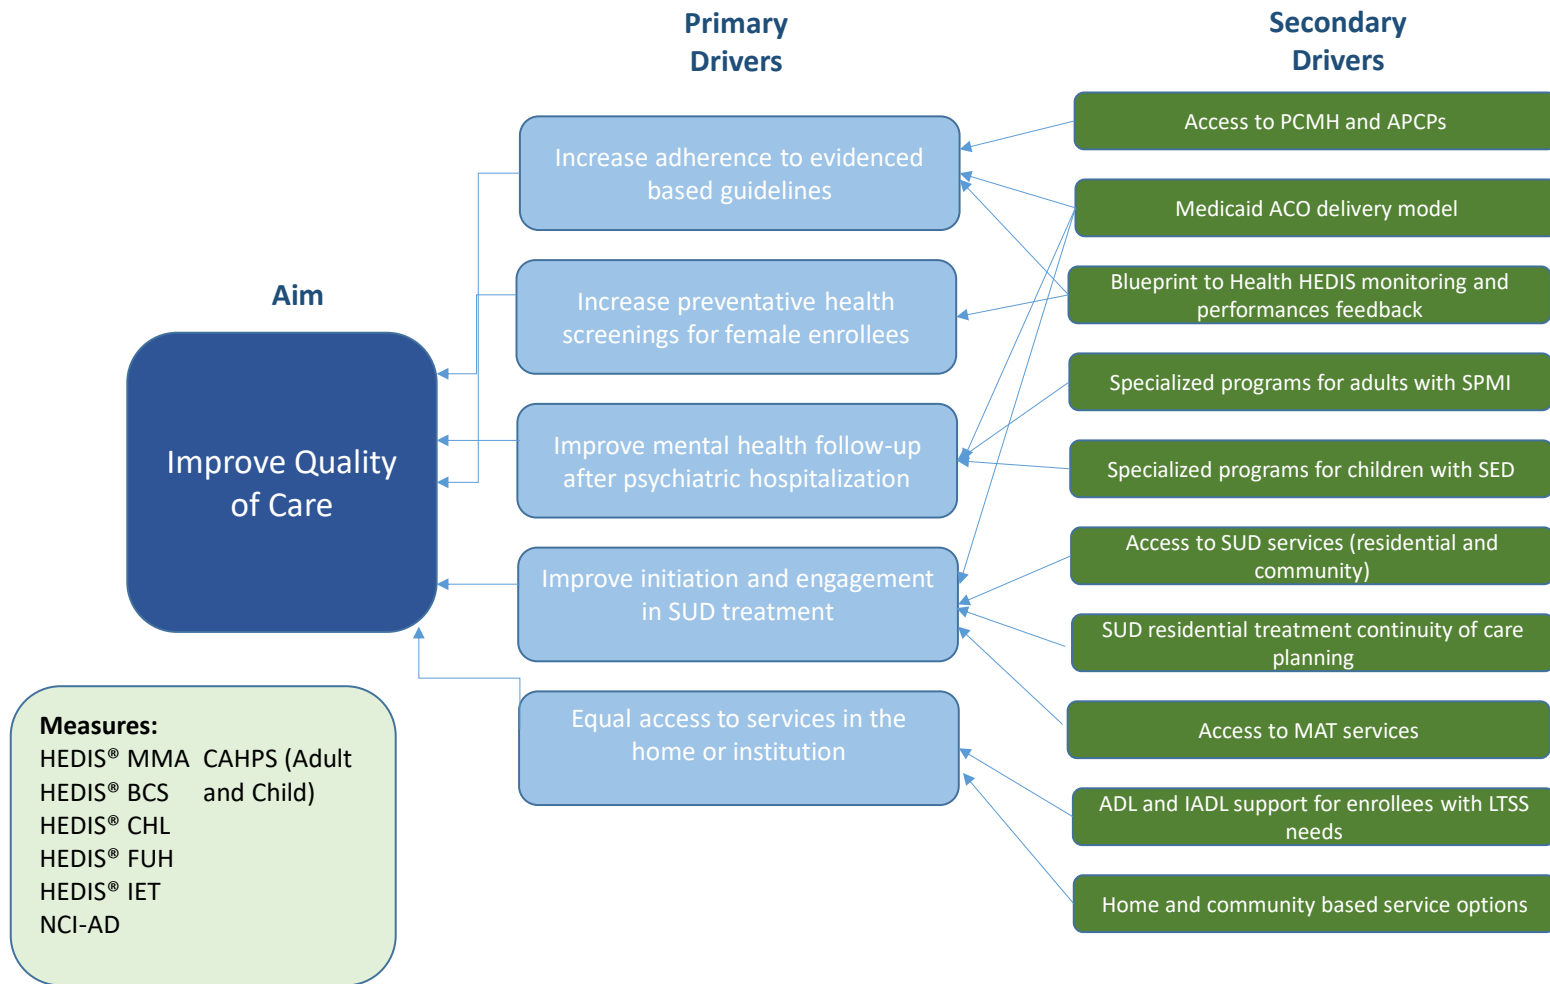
Primary Drivers

Secondary Drivers

Aim

Improve Quality of Care

Increase adherence to evidenced based guidelines

Increase preventative health screenings for female enrollees

Improve mental health follow-up after psychiatric hospitalization

Improve initiation and engagement in SUD treatment

Equal access to services in the home or institution

Access to PCMH and APCPs

Medicaid ACO delivery model

Blueprint to Health HEDIS monitoring and performances feedback

Specialized programs for adults with SPMI

Specialized programs for children with SED

Access to SUD services (residential and community)

SUD residential treatment continuity of care planning

Access to MAT services

ADL and IADL support for enrollees with LTSS needs

Home and community based service options

Measures:
HEDIS® MMA
HEDIS® BCS
HEDIS® CHL
HEDIS® FUH
HEDIS® IET
NCI-AD

CAHPS (Adult and Child)